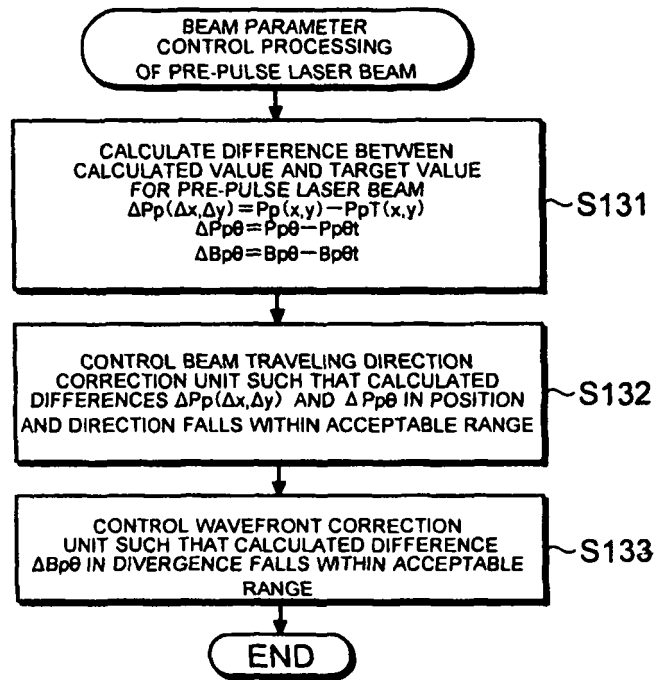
BEAM PARAMETER CONTROL PROCESSING OF PRE-PULSE LASER BEAM

CALCULATE DIFFERENCE BETWEEN CALCULATED VALUE AND TARGET VALUE FOR PRE-PULSE LASER BEAM
$\Delta Pp(\Delta x,\Delta y)=Pp(x,y)-PpT(x,y)$
$\Delta Pp\theta=Pp\theta-Pp\theta t$
$\Delta Bp\theta=Bp\theta-Bp\theta t$

S131

CONTROL BEAM TRAVELING DIRECTION CORRECTION UNIT SUCH THAT CALCULATED DIFFERENCES $\Delta Pp(\Delta x,\Delta y)$ AND $\Delta Pp\theta$ IN POSITION AND DIRECTION FALLS WITHIN ACCEPTABLE RANGE

S132

CONTROL WAVEFRONT CORRECTION UNIT SUCH THAT CALCULATED DIFFERENCE $\Delta Bp\theta$ IN DIVERGENCE FALLS WITHIN ACCEPTABLE RANGE

S133

END